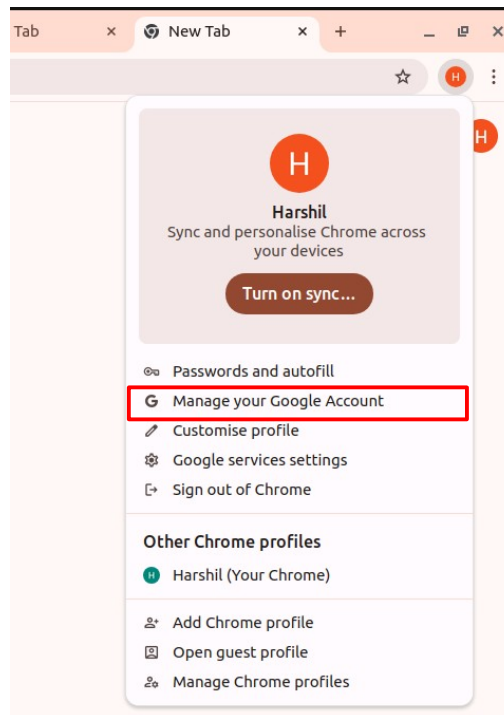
Tab ×
New Tab ×
+

H

H
H
Harshil
Sync and personalise Chrome across your devices
Turn on sync...

Passwords and autofill
G Manage your Google Account
Customise profile
Google services settings
Sign out of Chrome

Other Chrome profiles
H Harshil (Your Chrome)

Add Chrome profile
Open guest profile
Manage Chrome profiles